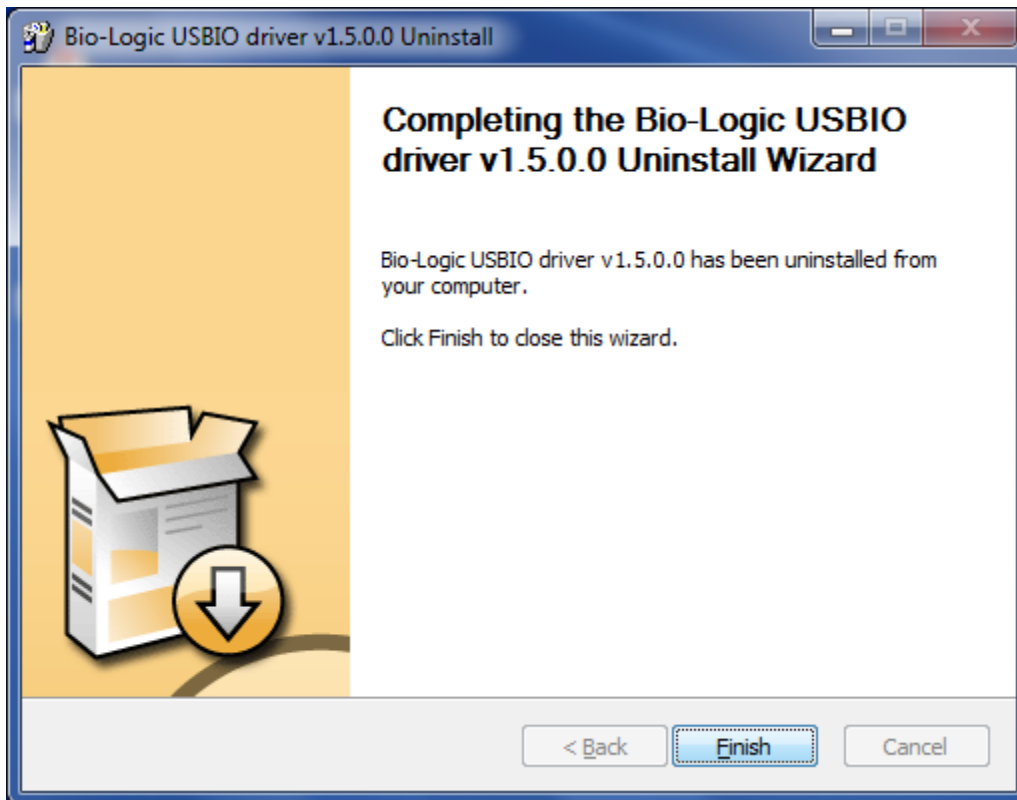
Bio-Logic USBIO driver v1.5.0.0 Uninstall

Completing the Bio-Logic USBIO driver v1.5.0.0 Uninstall Wizard

Bio-Logic USBIO driver v1.5.0.0 has been uninstalled from your computer.

Click Finish to close this wizard.

< Back

Finish

Cancel